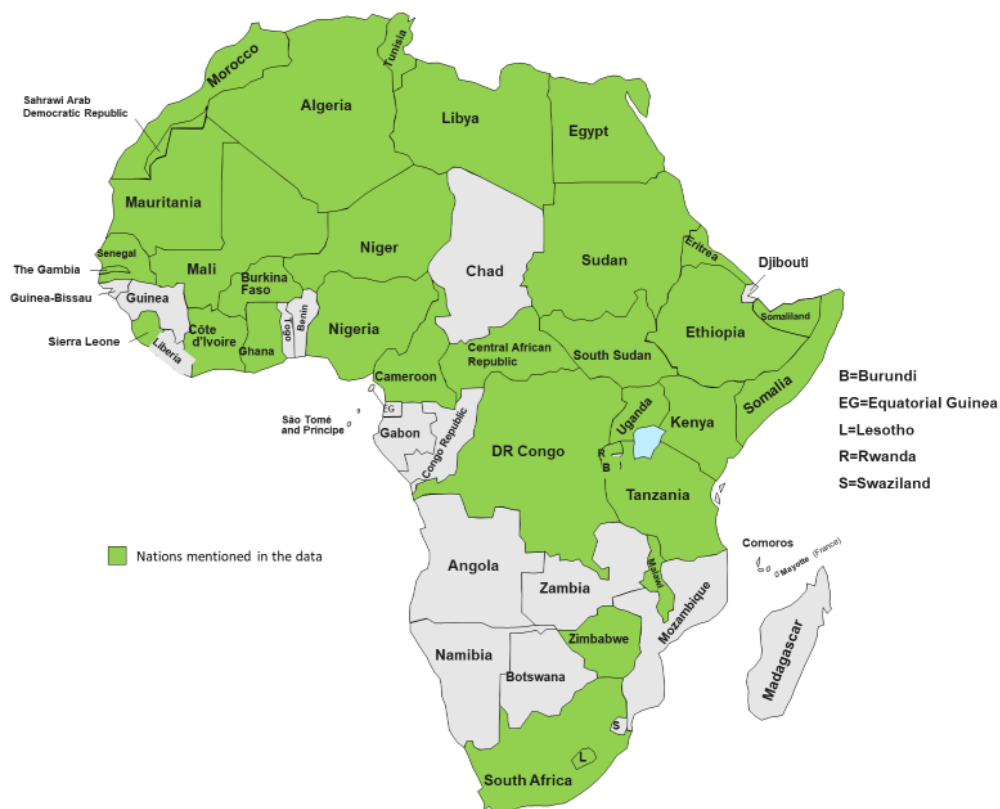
Morocco
Tunisia
Sahrawi Arab Democratic Republic
Algeria
Libya
Egypt
Mauritania
Niger
Chad
Sudan
Eritrea
Djibouti
Senegal
The Gambia
Mali
Burkina Faso
Guinea-Bissau
Guinea
Togo
Benin
Nigeria
Sierra Leone
Côte d'Ivoire
Liberia
Ghana
Central African Republic
South Sudan
Ethiopia
Somaliland
Somalia
Cameroon
B=Burundi
EG=Equatorial Guinea
L=Lesotho
R=Rwanda
S=Swaziland
São Tomé and Príncipe
EG
Gabon
Congo Republic
DR Congo
Uganda
Kenya
R
B
Tanzania
Nations mentioned in the data
Comoros
Mayotte (France)
Angola
Zambia
Malawi
Mozambique
Zimbabwe
Madagascar
Namibia
Botswana
S
L
South Africa